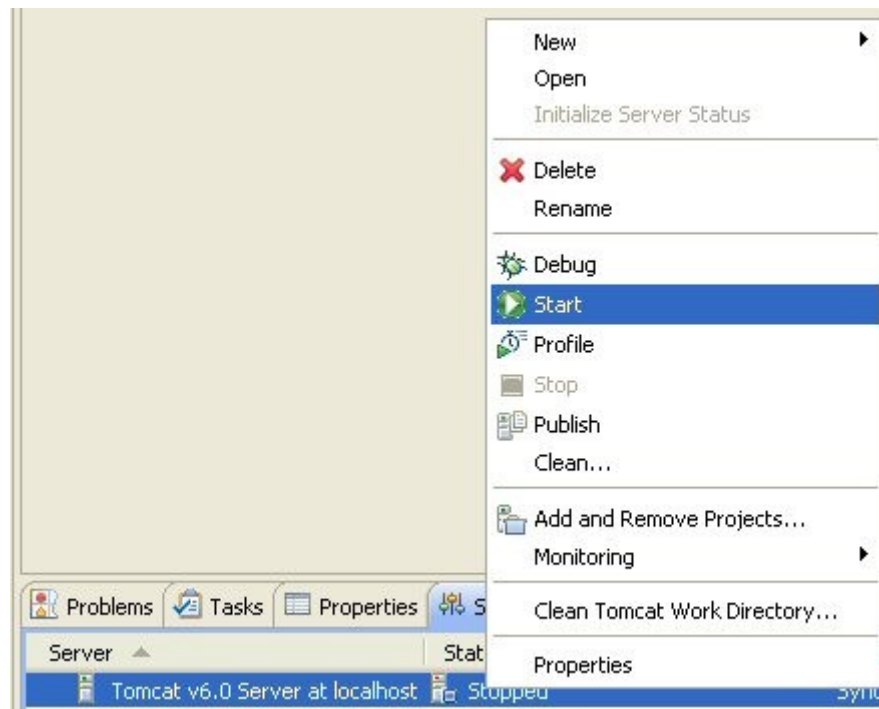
New
Open
Initialize Server Status

Delete
Rename

Debug
Start
Profile
Stop
Publish
Clean...

Add and Remove Projects...
Monitoring

Clean Tomcat Work Directory...

Properties

Problems Tasks Properties S

Server Stat

Tomcat v6.0 Server at localhost Stopped Sync